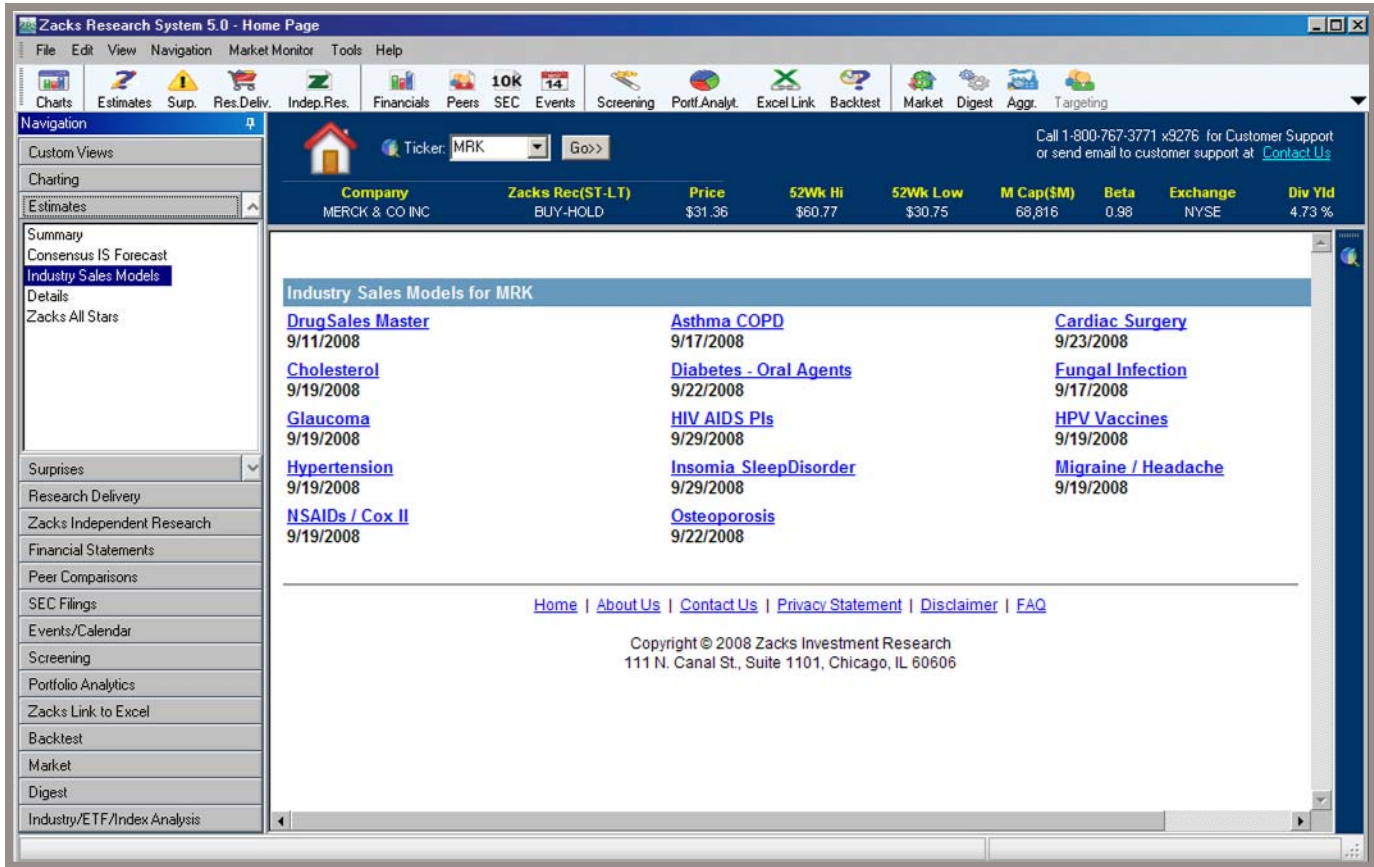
Zacks Research System 5.0 - Home Page

File Edit View Navigation Market Monitor Tools Help

Charts Estimates Surp. Res.Deliv. Indep.Res. Financials Peers 10K SEC 14 Events Screening Portf.Analyt. Excel Link Backtest Market Digest Aggr. Targeting

Navigation

Custom Views
Charting
Estimates

Summary
Consensus IS Forecast
Industry Sales Models
Details
Zacks All Stars

Surprises
Research Delivery
Zacks Independent Research
Financial Statements
Peer Comparisons
SEC Filings
Events/Calendar
Screening
Portfolio Analytics
Zacks Link to Excel
Backtest
Market
Digest
Industry/ETF/Index Analysis

Ticker: MRK Go>>

Call 1-800-767-3771 x9276 for Customer Support or send email to customer support at Contact Us

| Company | Zacks Rec(ST-LT) | Price | 52Wk Hi | 52Wk Low | M Cap($M) | Beta | Exchange | Div Yld |
|---|---|---|---|---|---|---|---|---|
| MERCK & CO INC | BUY-HOLD | $31.36 | $60.77 | $30.75 | 68,816 | 0.98 | NYSE | 4.73 % |

Industry Sales Models for MRK

DrugSales Master
9/11/2008

Asthma COPD
9/17/2008

Cardiac Surgery
9/23/2008

Cholesterol
9/19/2008

Diabetes - Oral Agents
9/22/2008

Fungal Infection
9/17/2008

Glaucoma
9/19/2008

HIV AIDS PIs
9/29/2008

HPV Vaccines
9/19/2008

Hypertension
9/19/2008

Insomia SleepDisorder
9/29/2008

Migraine / Headache
9/19/2008

NSAIDs / Cox II
9/19/2008

Osteoporosis
9/22/2008

Home | About Us | Contact Us | Privacy Statement | Disclaimer | FAQ

Copyright © 2008 Zacks Investment Research
111 N. Canal St., Suite 1101, Chicago, IL 60606